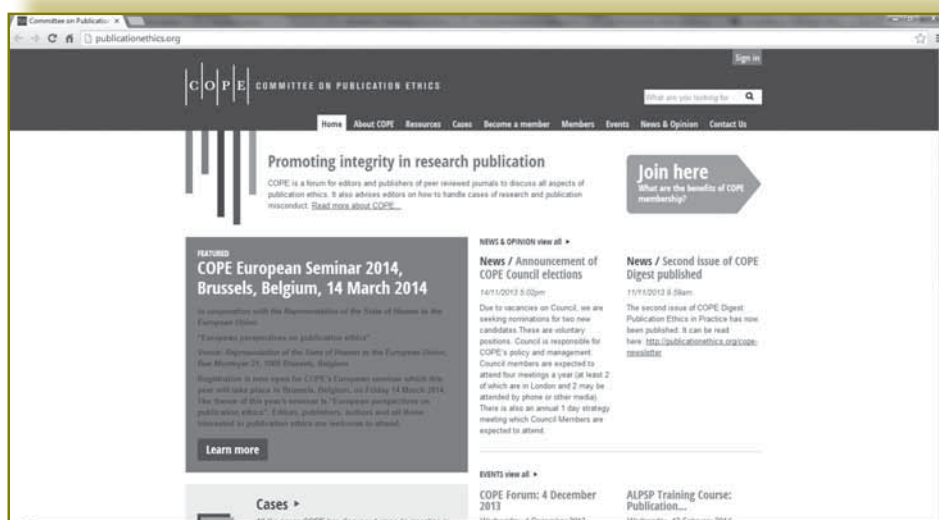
Committee on Publicatio ×

publicationethics.org

Sign in

C O P E COMMITTEE ON PUBLICATION ETHICS

What are you looking for

Home About COPE Resources Cases Become a member Members Events News & Opinion Contact Us

Promoting integrity in research publication

COPE is a forum for editors and publishers of peer reviewed journals to discuss all aspects of publication ethics. It also advises editors on how to handle cases of research and publication misconduct. Read more about COPE...

Join here
What are the benefits of COPE membership?

FEATURED
COPE European Seminar 2014, Brussels, Belgium, 14 March 2014

In conjunction with the Representation of the State of Hessen to the European Union

"European perspectives on publication ethics"

Venue: Representation of the State of Hessen to the European Union, Rue Montoyer 21, 1000 Brussels, Belgium

Registration is now open for COPE's European seminar which this year will take place in Brussels, Belgium, on Friday 14 March 2014. The theme of this year's seminar is "European perspectives on publication ethics". Editors, publishers, authors and all those interested in publication ethics are welcome to attend.

Learn more

NEWS & OPINION view all ►

News / Announcement of COPE Council elections

14/11/2013 5:02pm

Due to vacancies on Council, we are seeking nominations for two new candidates. These are voluntary positions. Council is responsible for COPE's policy and management. Council members are expected to attend four meetings a year (at least 2 of which are in London and 2 may be attended by phone or other media). There is also an annual 1 day strategy meeting which Council Members are expected to attend.

News / Second issue of COPE Digest published

11/11/2013 8:59am

The second issue of COPE Digest: Publication Ethics in Practice has now been published. It can be read here: http://publicationethics.org/cope-newsletter

EVENTS view all ►

COPE Forum: 4 December 2013

ALPSP Training Course: Publication...

Cases ►

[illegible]